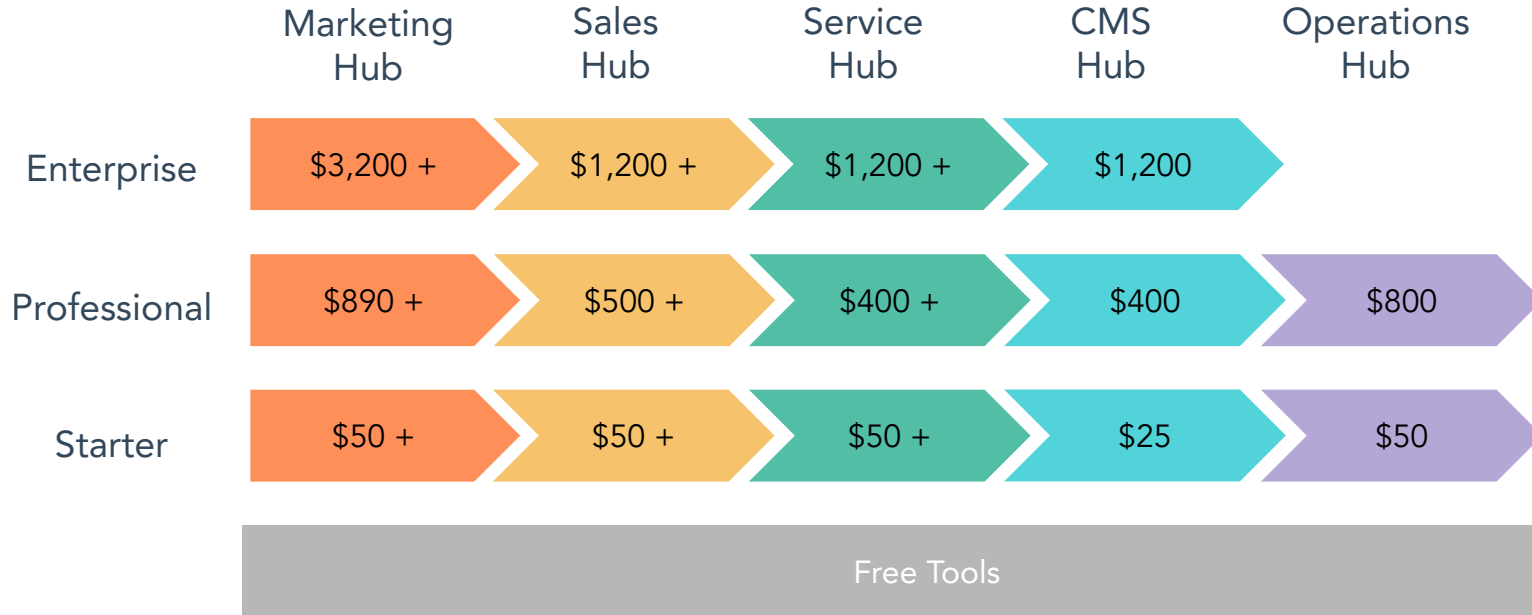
| | Marketing Hub | Sales Hub | Service Hub | CMS Hub | Operations Hub |
|---|---|---|---|---|---|
| Enterprise | \$3,200 + | \$1,200 + | \$1,200 + | \$1,200 | |
| Professional | \$890 + | \$500 + | \$400 + | \$400 | \$800 |
| Starter | \$50 + | \$50 + | \$50 + | \$25 | \$50 |

Free Tools